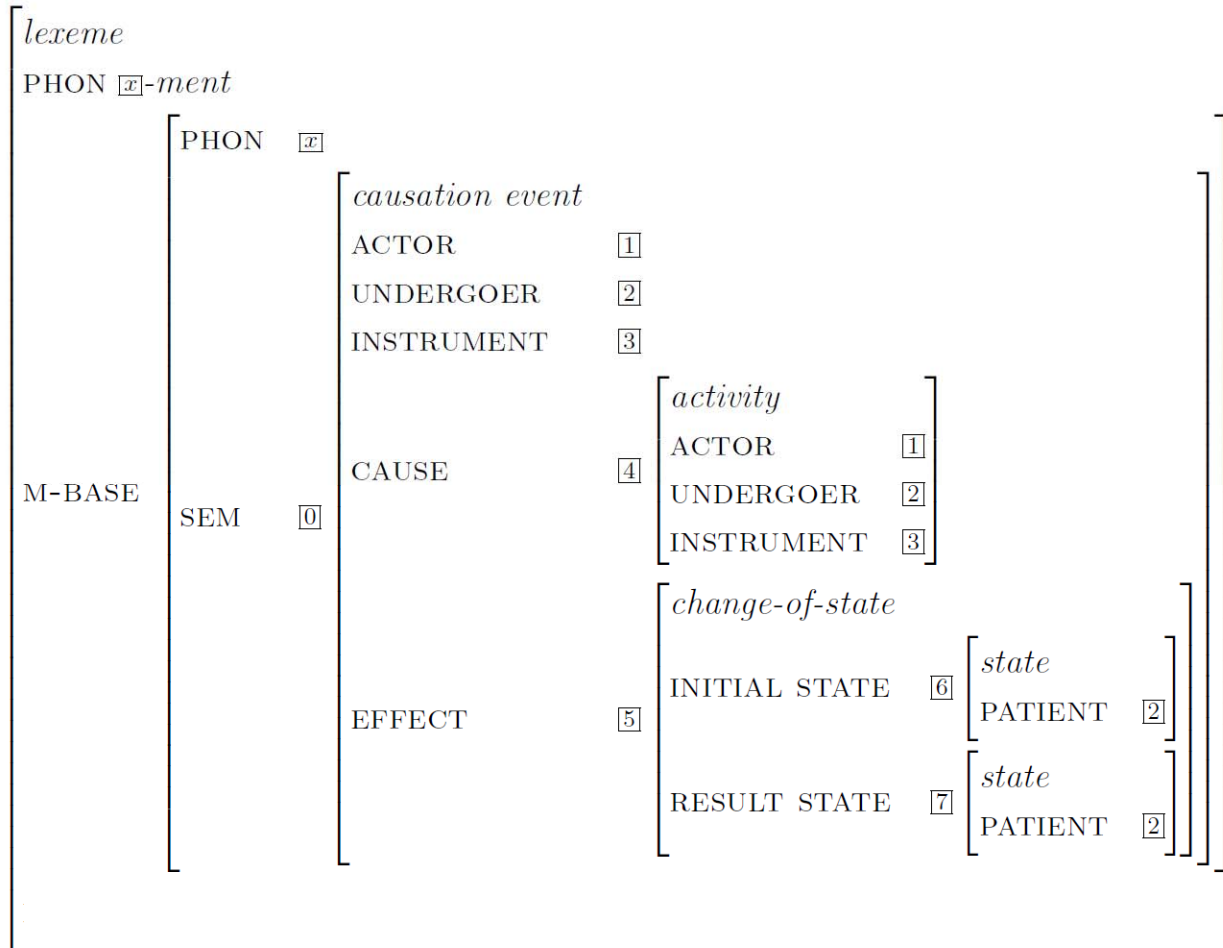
*lexeme*

PHON $\boxed{x}$-*ment*

M-BASE

PHON $\boxed{x}$

SEM $\boxed{0}$

*causation event*

ACTOR $\boxed{1}$

UNDERGOER $\boxed{2}$

INSTRUMENT $\boxed{3}$

CAUSE $\boxed{4}$

*activity*

ACTOR $\boxed{1}$

UNDERGOER $\boxed{2}$

INSTRUMENT $\boxed{3}$

EFFECT $\boxed{5}$

*change-of-state*

INITIAL STATE $\boxed{6}$

*state*

PATIENT $\boxed{2}$

RESULT STATE $\boxed{7}$

*state*

PATIENT $\boxed{2}$